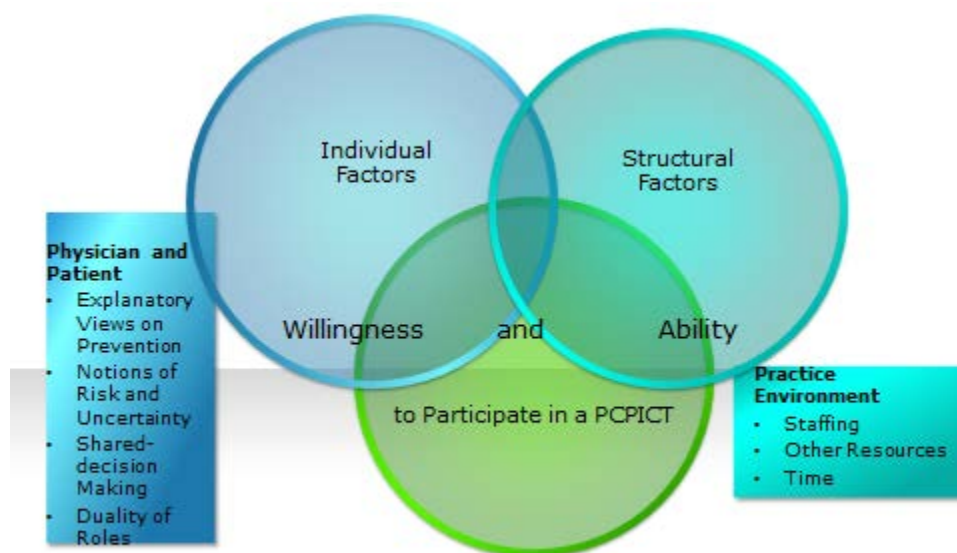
Individual Factors

Structural Factors

Willingness and Ability

to Participate in a PCPICT

Physician and Patient
- Explanatory Views on Prevention
- Notions of Risk and Uncertainty
- Shared-decision Making
- Duality of Roles

Practice Environment
- Staffing
- Other Resources
- Time